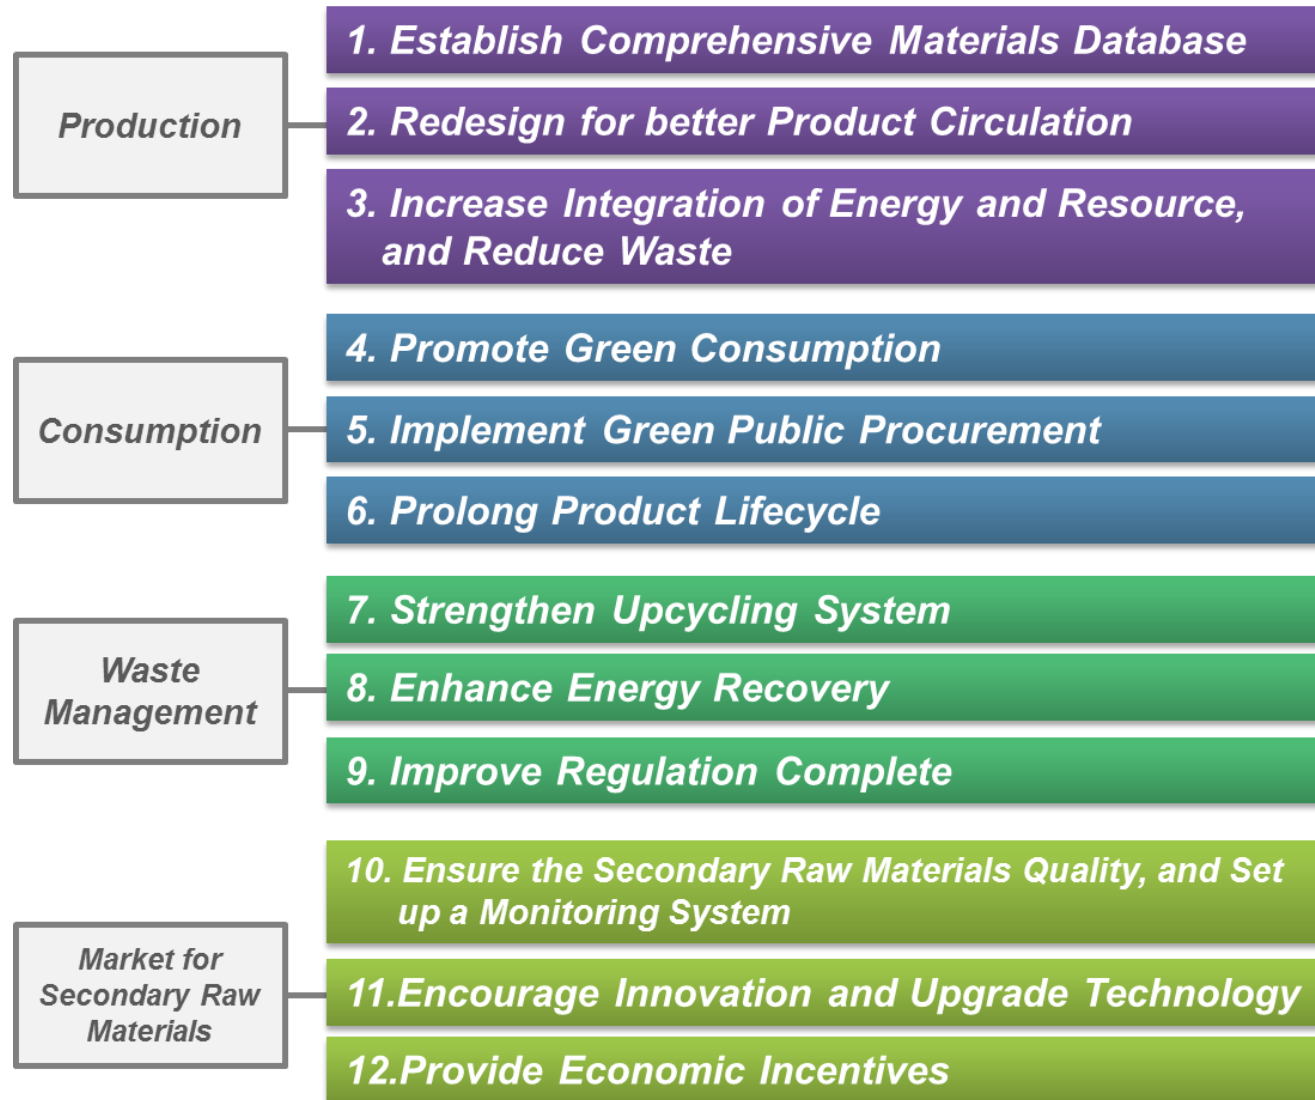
Production

1. Establish Comprehensive Materials Database

2. Redesign for better Product Circulation

3. Increase Integration of Energy and Resource, and Reduce Waste

Consumption

4. Promote Green Consumption

5. Implement Green Public Procurement

6. Prolong Product Lifecycle

Waste Management

7. Strengthen Upcycling System

8. Enhance Energy Recovery

9. Improve Regulation Complete

Market for Secondary Raw Materials

10. Ensure the Secondary Raw Materials Quality, and Set up a Monitoring System

11.Encourage Innovation and Upgrade Technology

12.Provide Economic Incentives